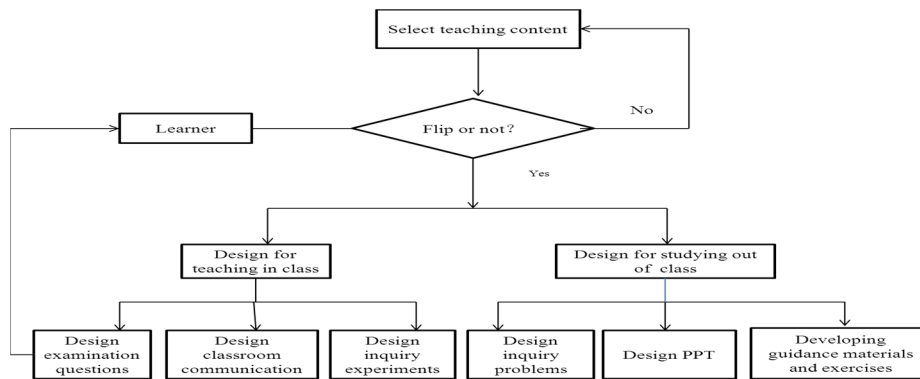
Select teaching content

Learner

Flip or not?

No

Yes

Design for teaching in class

Design for studying out of class

Design examination questions

Design classroom communication

Design inquiry experiments

Design inquiry problems

Design PPT

Developing guidance materials and exercises